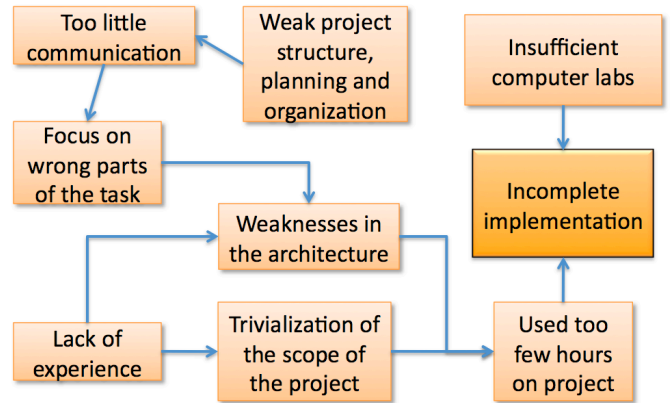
Too little communication

Weak project structure, planning and organization

Insufficient computer labs

Focus on wrong parts of the task

Incomplete implementation

Weaknesses in the architecture

Lack of experience

Trivialization of the scope of the project

Used too few hours on project